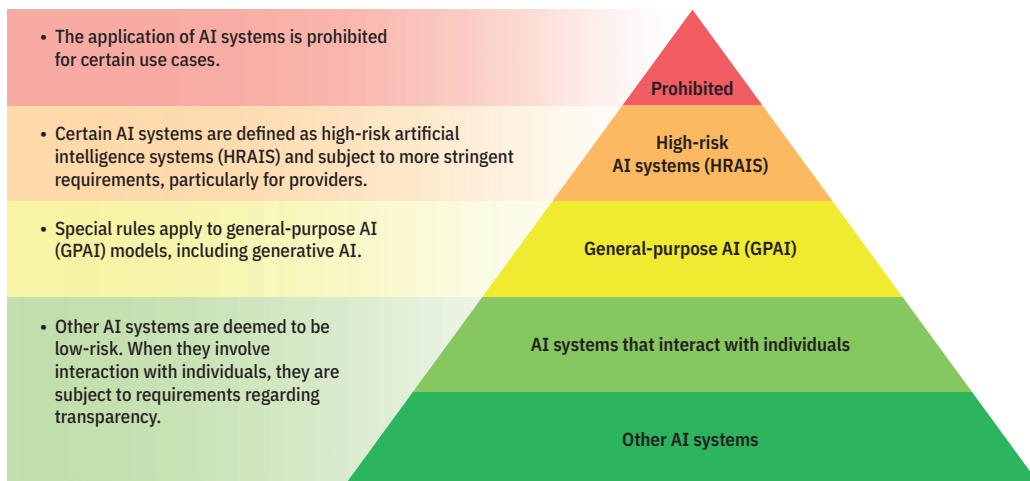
• The application of AI systems is prohibited for certain use cases.

Prohibited

• Certain AI systems are defined as high-risk artificial intelligence systems (HRAIS) and subject to more stringent requirements, particularly for providers.

High-risk AI systems (HRAIS)

• Special rules apply to general-purpose AI (GPAI) models, including generative AI.

General-purpose AI (GPAI)

• Other AI systems are deemed to be low-risk. When they involve interaction with individuals, they are subject to requirements regarding transparency.

AI systems that interact with individuals

Other AI systems